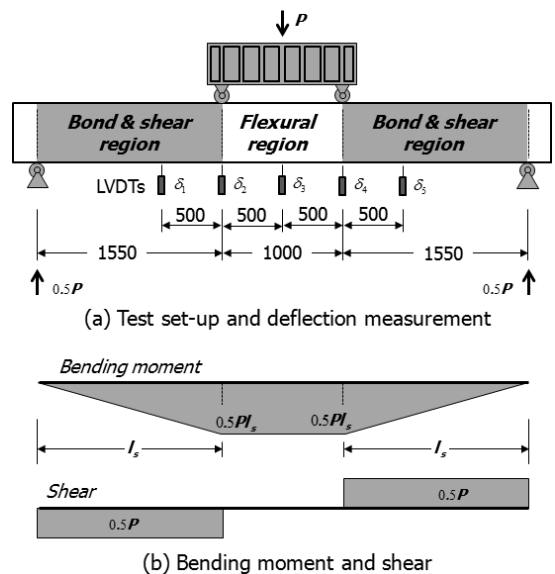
$P$

Bond & shear region

Flexural region

Bond & shear region

LVDTs $\delta_1$ $\delta_2$ $\delta_3$ $\delta_4$ $\delta_5$

500 500 500 500

1550 1000 1550

$0.5P$ $0.5P$

(a) Test set-up and deflection measurement

Bending moment

$0.5Pl_s$ $0.5Pl_s$

$l_s$ $l_s$

Shear

$0.5P$

$0.5P$

(b) Bending moment and shear